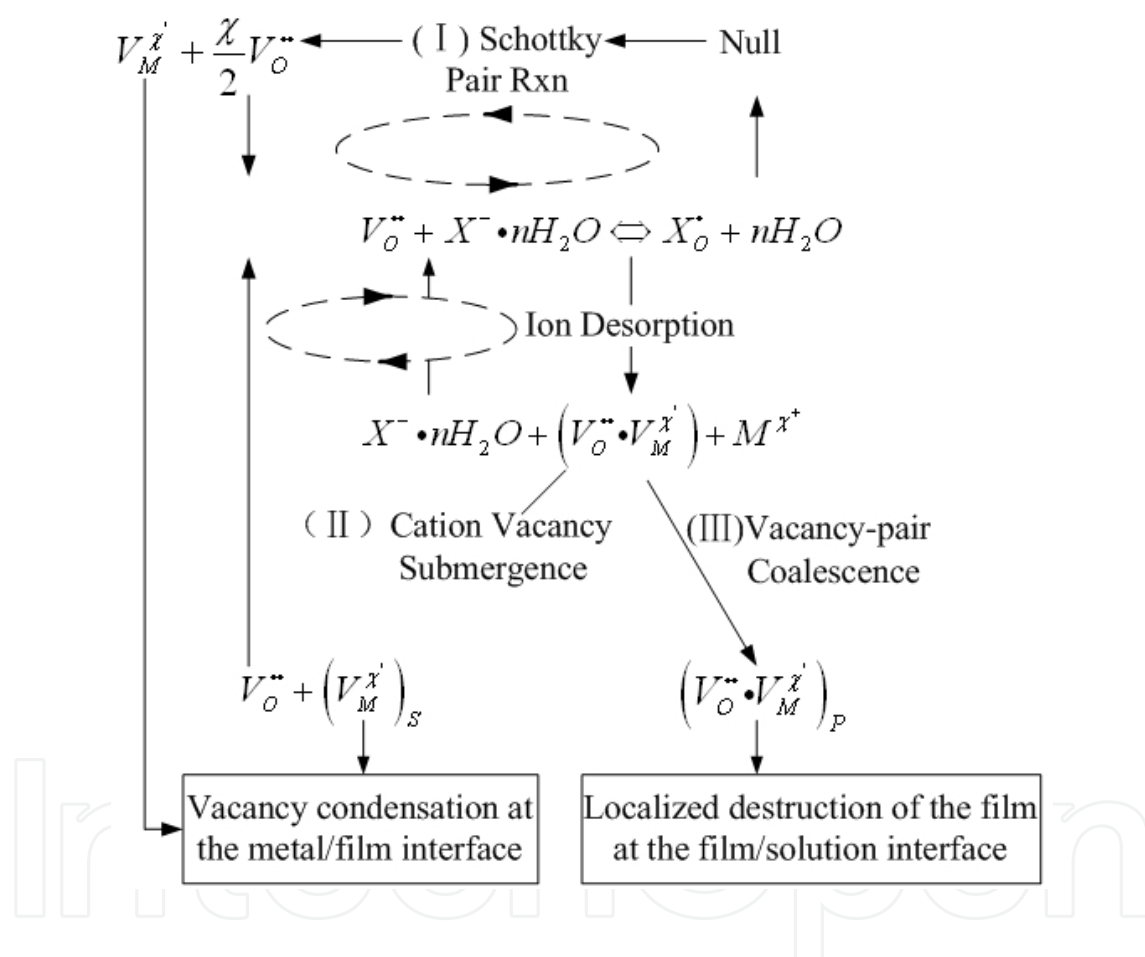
$V_M^{\chi'} + \frac{\chi}{2}V_O^{\bullet\bullet}$

(Ⅰ) Schottky Pair Rxn

Null

$V_O^{\bullet\bullet} + X^{-} \bullet nH_2O \Leftrightarrow X_O^{\bullet} + nH_2O$

Ion Desorption

$X^{-} \bullet nH_2O + \left(V_O^{\bullet\bullet} \bullet V_M^{\chi'}\right) + M^{\chi^+}$

(Ⅱ) Cation Vacancy Submergence

(Ⅲ)Vacancy-pair Coalescence

$V_O^{\bullet\bullet} + \left(V_M^{\chi'}\right)_S$

$\left(V_O^{\bullet\bullet} \bullet V_M^{\chi'}\right)_P$

Vacancy condensation at the metal/film interface

Localized destruction of the film at the film/solution interface